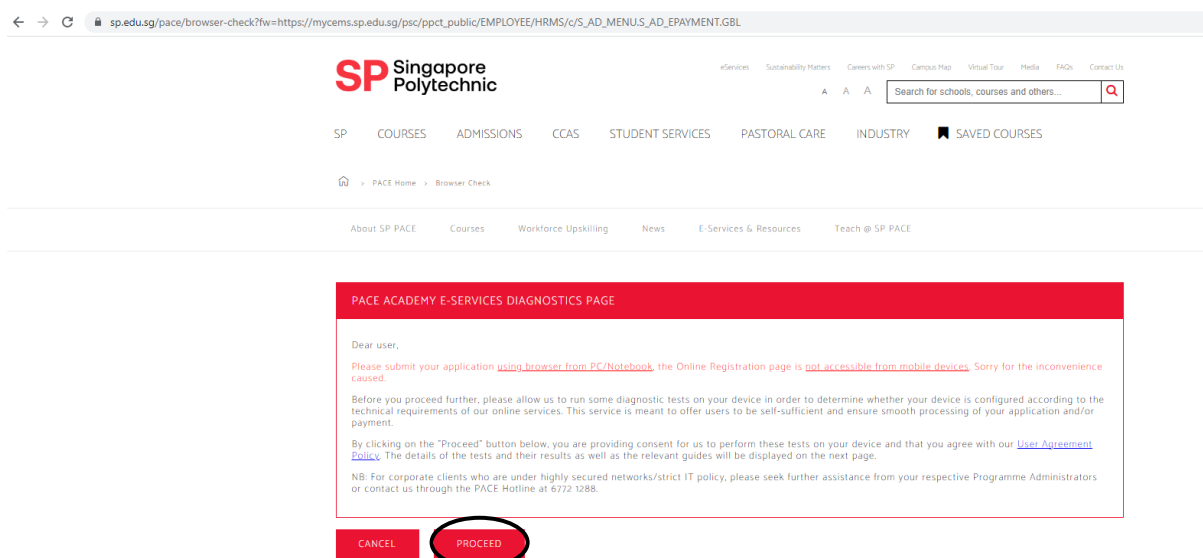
sp.edu.sg/pace/browser-check?fw=https://mycems.sp.edu.sg/psc/ppct_public/EMPLOYEE/HRMS/c/S_AD_MENU.S_AD_EPAYMENT.GBL

SP Singapore Polytechnic

eServices Sustainability Matters Careers with SP Campus Map Virtual Tour Media FAQs Contact Us

A A A Search for schools, courses and others...

SP COURSES ADMISSIONS CCAS STUDENT SERVICES PASTORAL CARE INDUSTRY SAVED COURSES

> PACE Home > Browser Check

About SP PACE Courses Workforce Upskilling News E-Services & Resources Teach @ SP PACE

PACE ACADEMY E-SERVICES DIAGNOSTICS PAGE

Dear user,

Please submit your application using browser from PC/Notebook, the Online Registration page is not accessible from mobile devices. Sorry for the inconvenience caused.

Before you proceed further, please allow us to run some diagnostic tests on your device in order to determine whether your device is configured according to the technical requirements of our online services. This service is meant to offer users to be self-sufficient and ensure smooth processing of your application and/or payment.

By clicking on the "Proceed" button below, you are providing consent for us to perform these tests on your device and that you agree with our User Agreement Policy. The details of the tests and their results as well as the relevant guides will be displayed on the next page.

NB: For corporate clients who are under highly secured networks/strict IT policy, please seek further assistance from your respective Programme Administrators or contact us through the PACE Hotline at 6772 1288.

CANCEL PROCEED